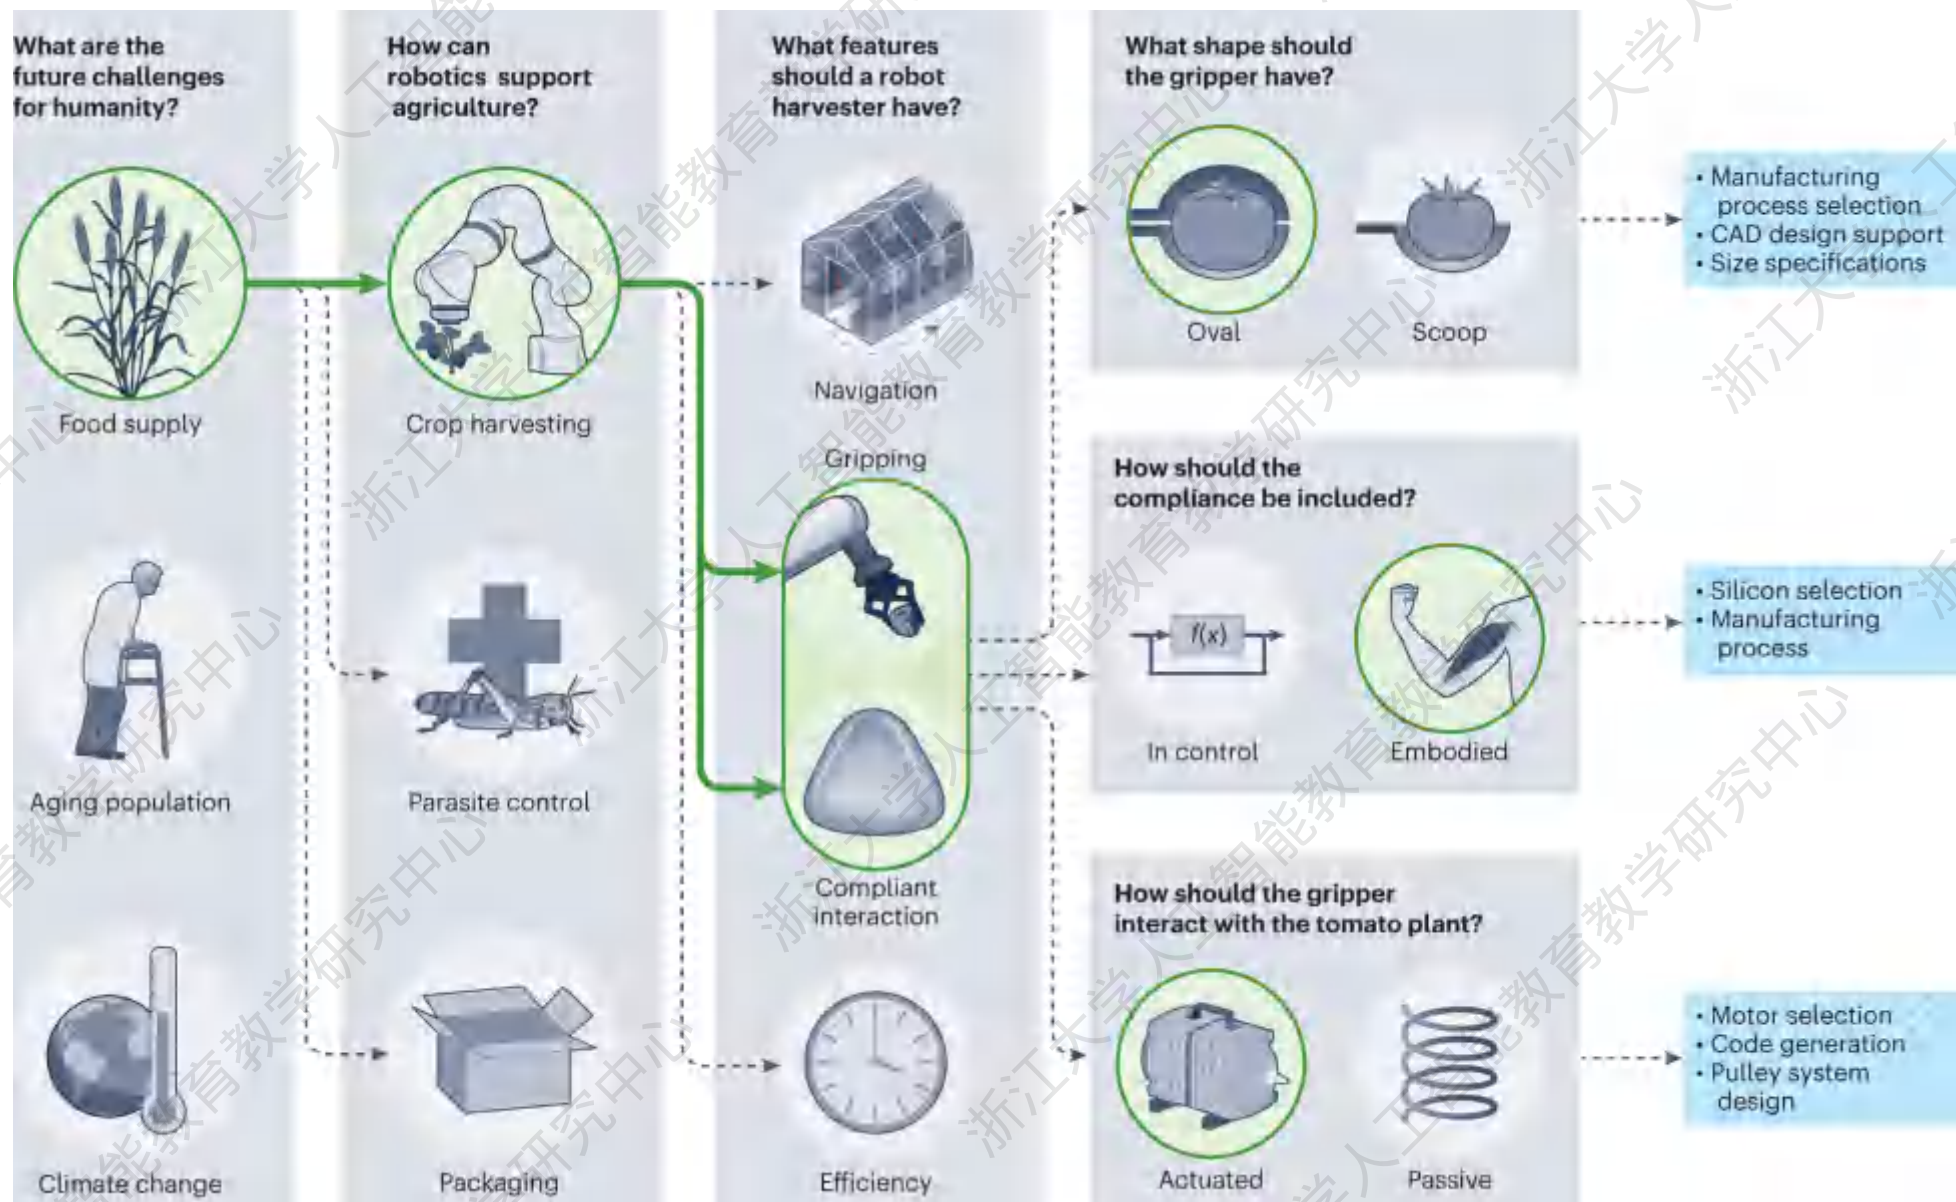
What are the future challenges for humanity?

Food supply

Aging population

Climate change

How can robotics support agriculture?

Crop harvesting

Parasite control

Packaging

What features should a robot harvester have?

Navigation

Gripping

Compliant interaction

Efficiency

What shape should the gripper have?

Oval

Scoop

• Manufacturing process selection
• CAD design support
• Size specifications

How should the compliance be included?

$f(x)$

In control

Embodied

• Silicon selection
• Manufacturing process

How should the gripper interact with the tomato plant?

Actuated

Passive

• Motor selection
• Code generation
• Pulley system design

浙江大学人工智能教育教学研究中心